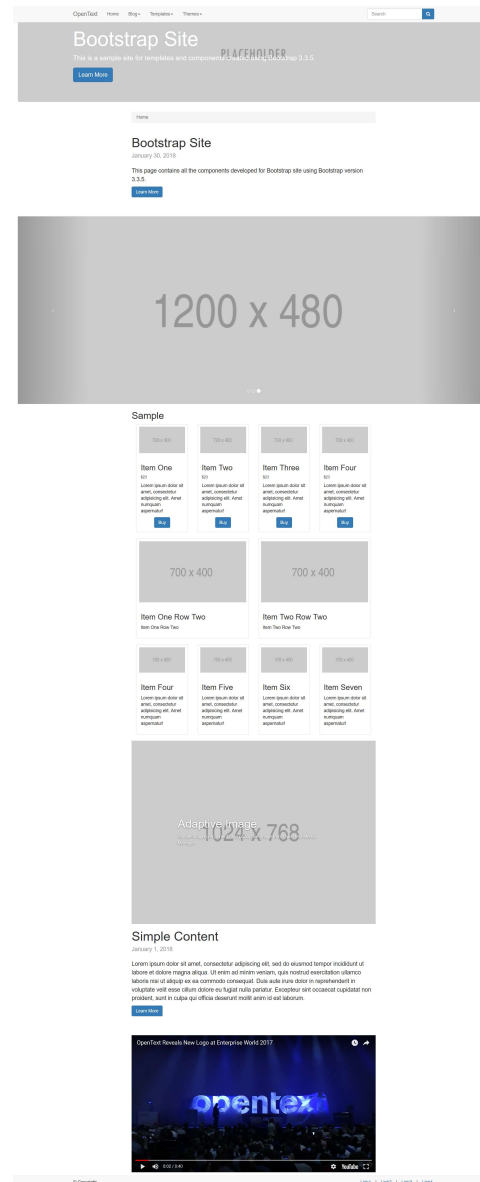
OpenText Home Blog▾ Templates▾ Themes▾

Search

Bootstrap Site

PLACEHOLDER

This is a sample site for templates and components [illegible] Bootstrap 3.3.5

Learn More

Home

Bootstrap Site

January 30, 2018

This page contains all the components developed for Bootstrap site using Bootstrap version 3.3.5

Learn More

1200 x 480

Sample

700 x 400

Item One

$25

Lorem ipsum dolor sit amet, consectetur adipiscing elit. Amet numquam aspernatur!

Buy

700 x 400

Item Two

$25

Lorem ipsum dolor sit amet, consectetur adipiscing elit. Amet numquam aspernatur!

Buy

700 x 400

Item Three

$25

Lorem ipsum dolor sit amet, consectetur adipiscing elit. Amet numquam aspernatur!

Buy

700 x 400

Item Four

$25

Lorem ipsum dolor sit amet, consectetur adipiscing elit. Amet numquam aspernatur!

Buy

700 x 400

Item One Row Two

Item One Row Two

700 x 400

Item Two Row Two

Item Two Row Two

700 x 400

Item Four

Lorem ipsum dolor sit amet, consectetur adipiscing elit. Amet numquam aspernatur!

700 x 400

Item Five

Lorem ipsum dolor sit amet, consectetur adipiscing elit. Amet numquam aspernatur!

700 x 400

Item Six

Lorem ipsum dolor sit amet, consectetur adipiscing elit. Amet numquam aspernatur!

700 x 400

Item Seven

Lorem ipsum dolor sit amet, consectetur adipiscing elit. Amet numquam aspernatur!

Adaptive Image

1024 x 768

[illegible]

Simple Content

January 1, 2018

Lorem ipsum dolor sit amet, consectetur adipiscing elit, sed do eiusmod tempor incididunt ut labore et dolore magna aliqua. Ut enim ad minim veniam, quis nostrud exercitation ullamco laboris nisi ut aliquip ex ea commodo consequat. Duis aute irure dolor in reprehenderit in voluptate velit esse cillum dolore eu fugiat nulla pariatur. Excepteur sint occaecat cupidatat non proident, sunt in culpa qui officia deserunt mollit anim id est laborum.

Learn More

OpenText Reveals New Logo at Enterprise World 2017

opentext

0:00 / 0:40

YouTube

© Copyright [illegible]

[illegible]